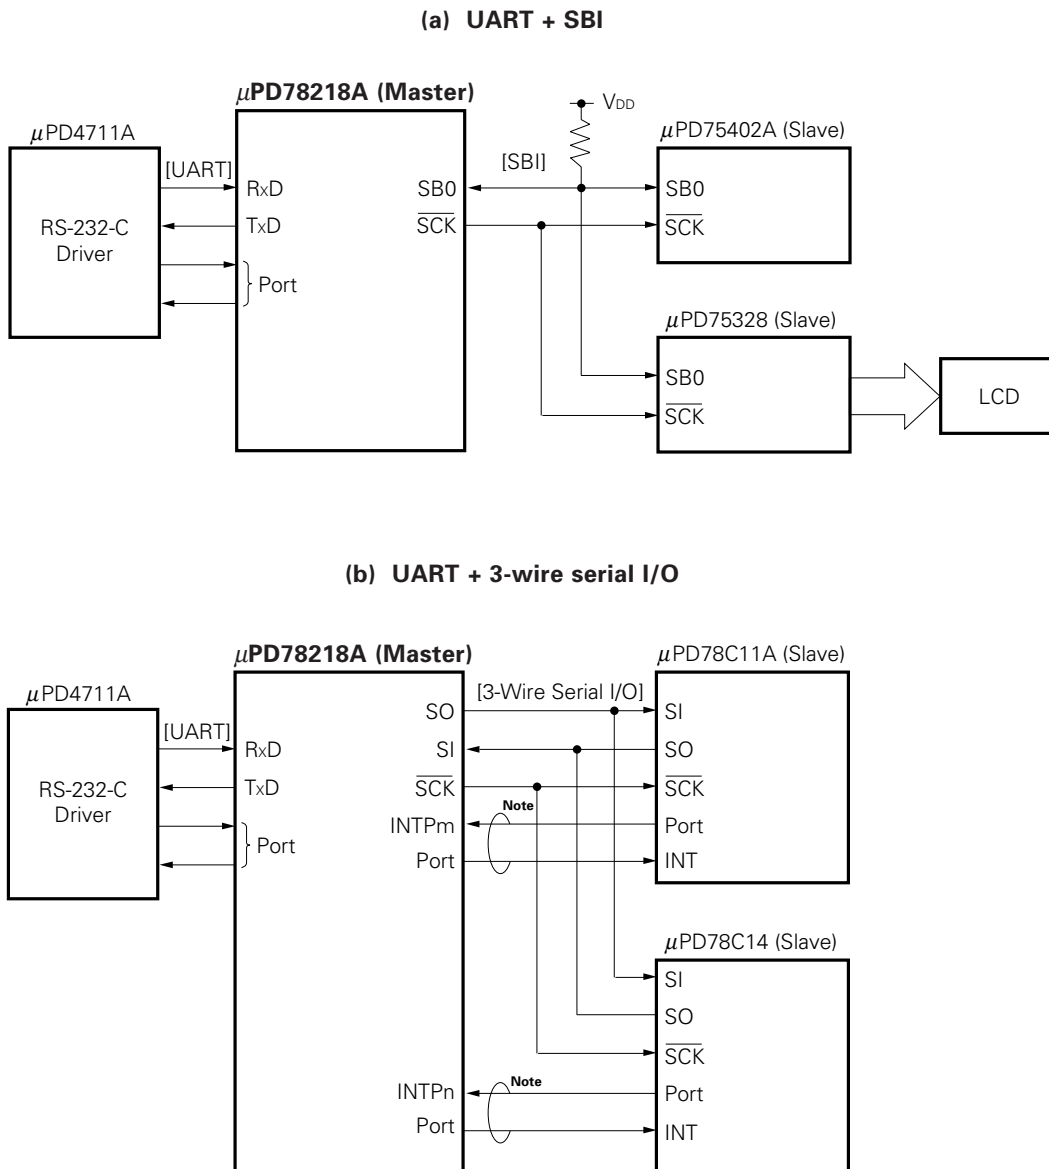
(a) UART + SBI

μPD78218A (Master)

μPD4711A

RS-232-C Driver

[UART]

RxD

TxD

Port

SB0

$\overline{SCK}$

$V_{DD}$

[SBI]

μPD75402A (Slave)

SB0

$\overline{SCK}$

μPD75328 (Slave)

SB0

$\overline{SCK}$

LCD

(b) UART + 3-wire serial I/O

μPD78218A (Master)

μPD4711A

RS-232-C Driver

[UART]

RxD

TxD

Port

SO

SI

$\overline{SCK}$

INTPm

Port

[3-Wire Serial I/O]

Note

μPD78C11A (Slave)

SI

SO

$\overline{SCK}$

Port

INT

μPD78C14 (Slave)

SI

SO

$\overline{SCK}$

INTPn

Port

Note

Port

INT